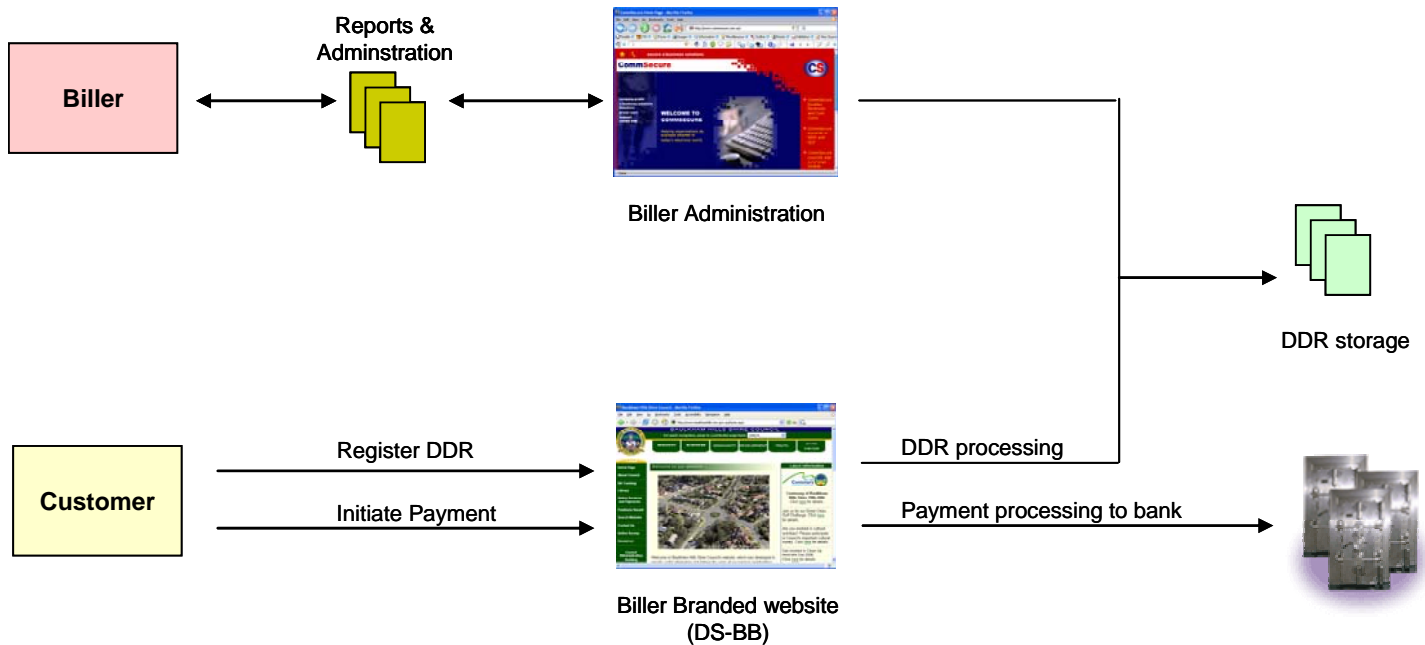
Biller

Reports & Adminstration

CommSecure

WELCOME TO COMMSECURE

Biller Administration

DDR storage

Customer

Register DDR

Initiate Payment

BAULKHAM HILLS SHIRE COUNCIL

DDR processing

Payment processing to bank

Biller Branded website (DS-BB)